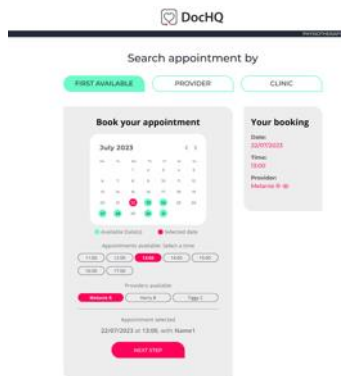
DocHQ

Search appointment by

FIRST AVAILABLE

PROVIDER

CLINIC

Book your appointment

July 2023

Available Date(s)

Selected date

Appointments available: Select a time

11:00

12:00

13:00

14:00

15:00

16:00

17:00

Providers available

Melanie R

Harry B

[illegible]

Appointment selected

22/07/2023 at 13:00, with Name1

NEXT STEP

Your booking

Date:
22/07/2023

Time:
13:00

Provider:
Melanie R-W